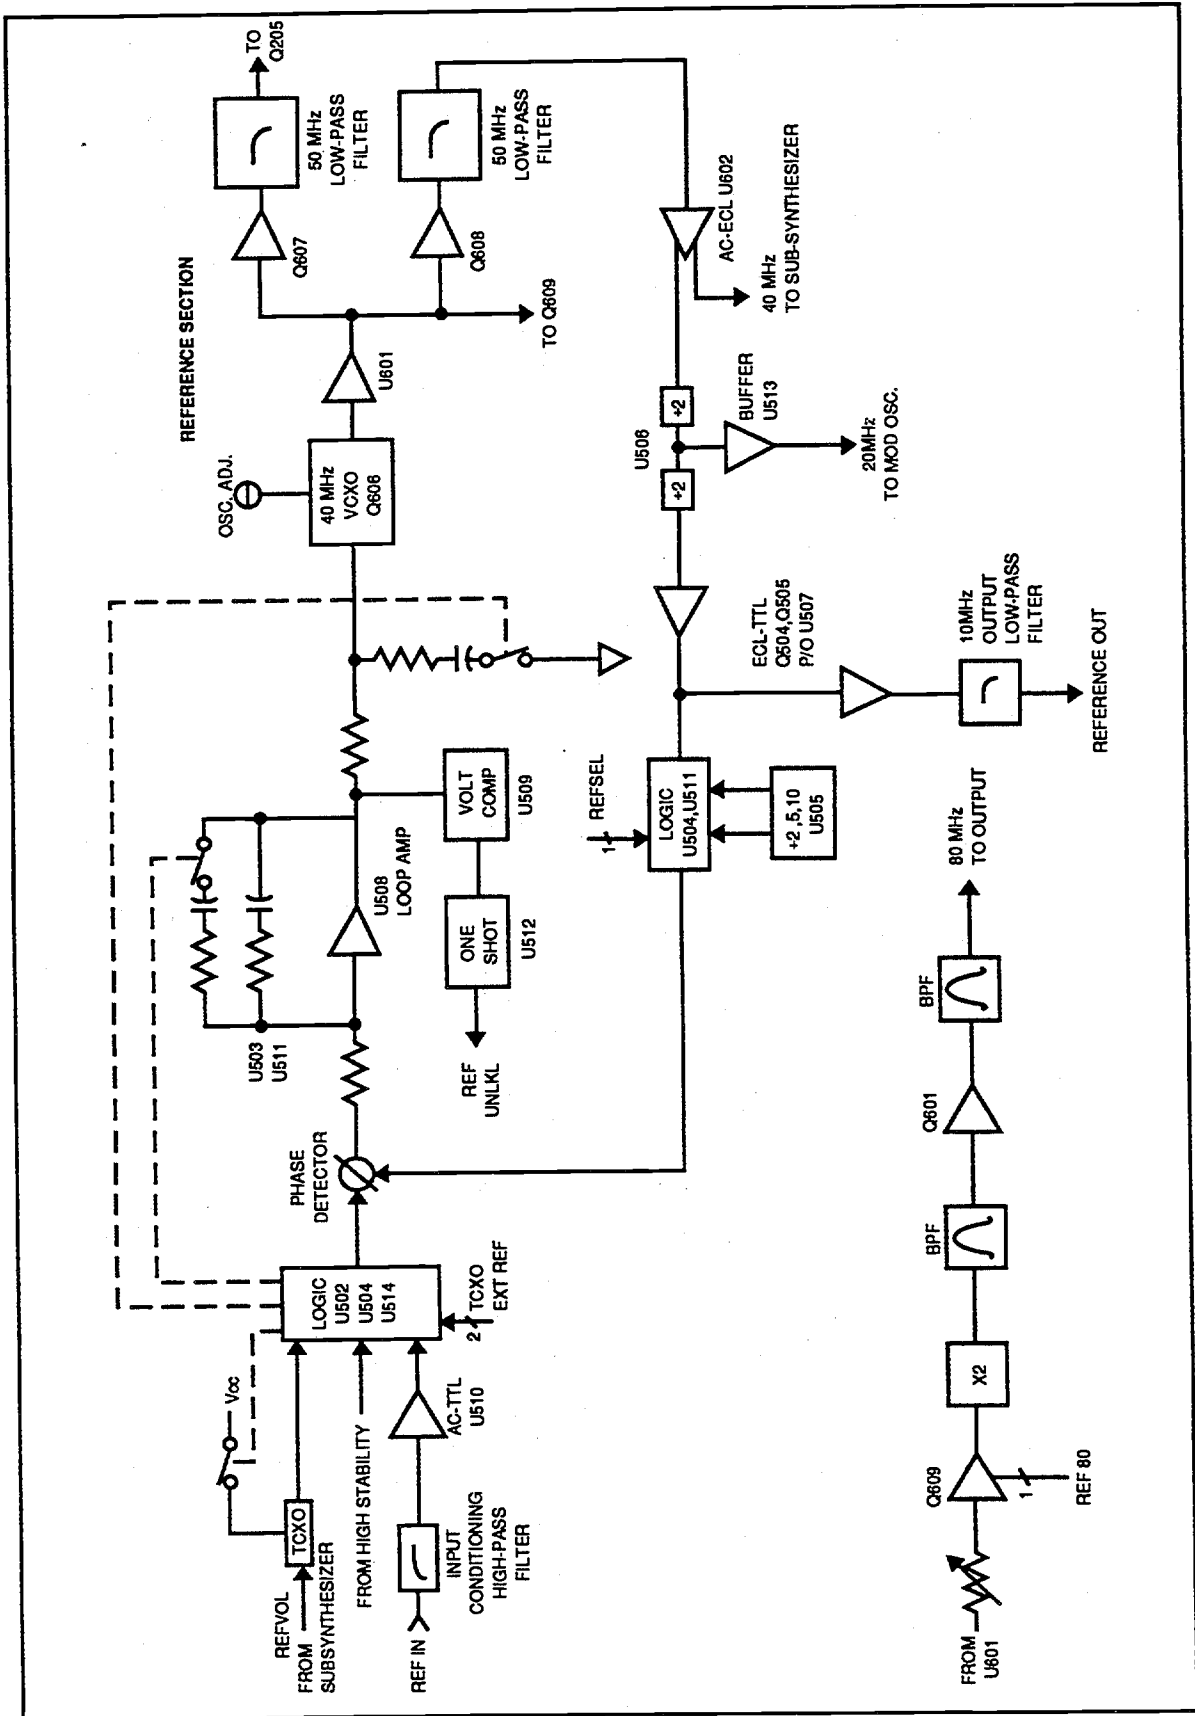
REFERENCE SECTION

TO Q205

50 MHz LOW-PASS FILTER

50 MHz LOW-PASS FILTER

AC-ECL U602

Q607

Q608

40 MHz TO SUB-SYNTHESIZER

TO Q609

U601

OSC. ADJ.

40 MHz VCXO Q606

U506

÷2

÷2

BUFFER U513

20MHz TO MOD OSC.

ECL-TTL Q504,Q505 P/O U507

10MHz OUTPUT LOW-PASS FILTER

REFERENCE OUT

VOLT COMP U509

REFSEL

LOGIC U504,U511

÷2,5,10 U505

U508 LOOP AMP

ONE SHOT U512

80 MHz TO OUTPUT

BPF

Q601

BPF

U503 U511

REF UNLKL

PHASE DETECTOR

LOGIC U502 U504 U514

TCXO EXT REF

2

Vcc

TCXO

REFVOL FROM SUBSYNTHESIZER

FROM HIGH STABILITY

AC-TTL U510

INPUT CONDITIONING HIGH-PASS FILTER

REF IN

X2

Q609

1

REF 80

FROM U601